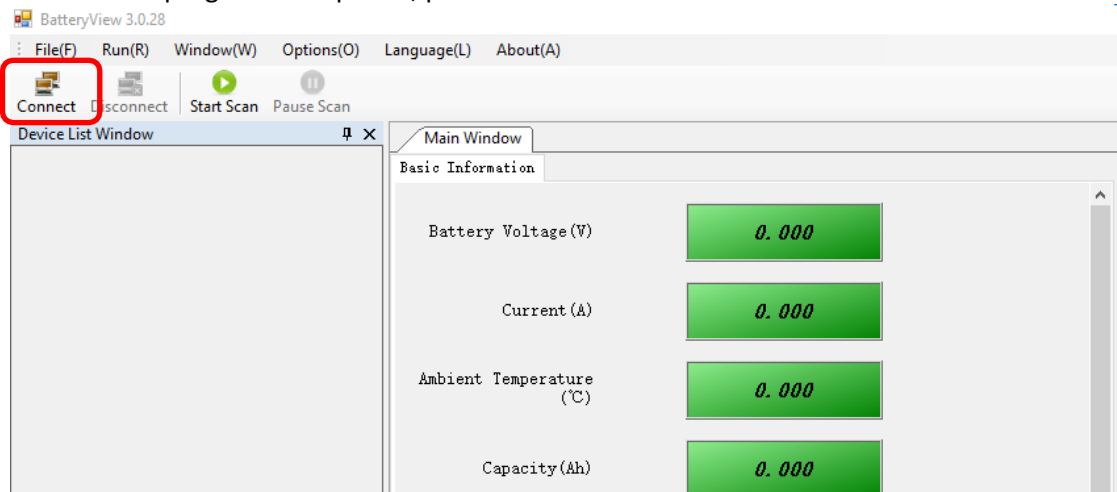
BatteryView 3.0.28

File(F) Run(R) Window(W) Options(O) Language(L) About(A)

Connect Disconnect Start Scan Pause Scan

Device List Window

Main Window

Basic Information

Battery Voltage(V) 0.000

Current(A) 0.000

Ambient Temperature (℃) 0.000

Capacity(Ah) 0.000